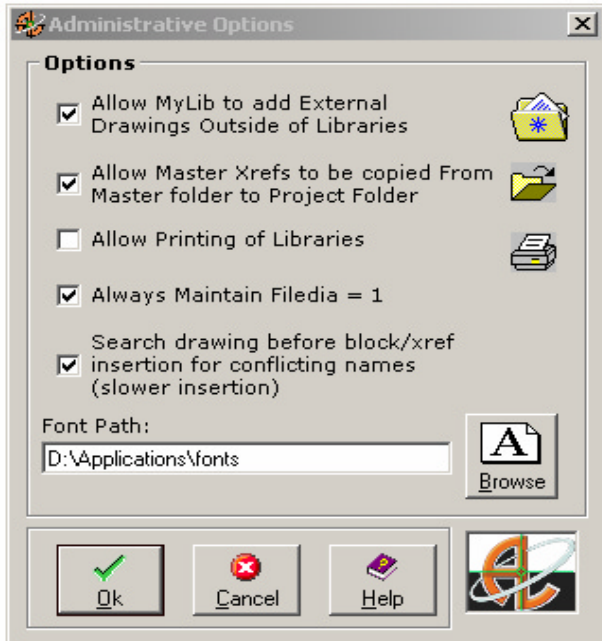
Administrative Options

Options

Allow MyLib to add External Drawings Outside of Libraries

Allow Master Xrefs to be copied From Master folder to Project Folder

Allow Printing of Libraries

Always Maintain Filedia = 1

Search drawing before block/xref insertion for conflicting names (slower insertion)

Font Path:

D:\Applications\fonts

Browse

Ok

Cancel

Help